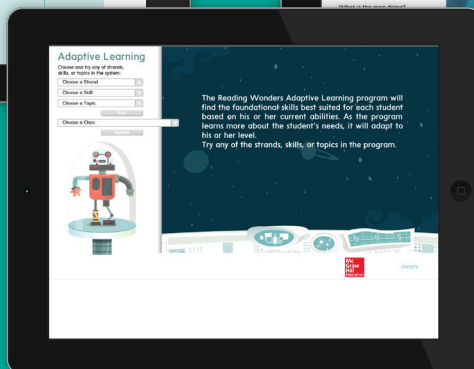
What is the man doing?

Adaptive Learning

Choose and try any of strands, skills, or topics in the system:

Choose a Strand

Choose a Skill

Choose a Topic

Choose a Class

The Reading Wonders Adaptive Learning program will find the foundational skills best suited for each student based on his or her current abilities. As the program learns more about the student's needs, it will adapt to his or her level.
Try any of the strands, skills, or topics in the program.

Mc Graw Hill Education

credits